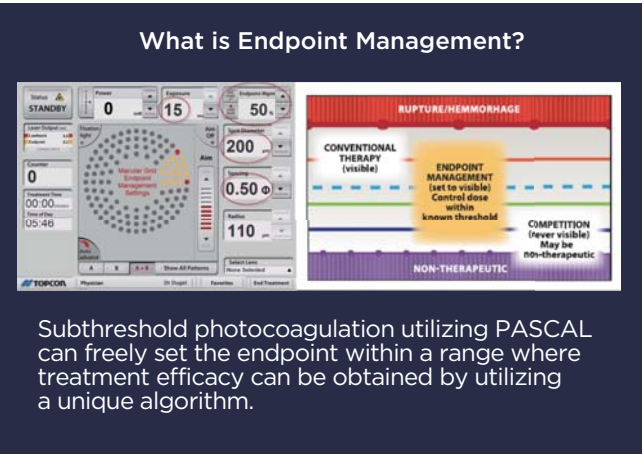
What is Endpoint Management?

Status
STANDBY

Power
0

Exposure
15

Endpoint Mgmt
50

Counter
0

Treatment Time
00:00

Time of Day
05:46

Macular Grid Endpoint Management Settings

Aim

Spot Diameter
200

Spacing
0.50

Radius
110

Show All Patterns

Select Lens
None Selected

TOPCON

Physician

Favorites

End Treatment

RUPTURE/HEMMORHAGE

CONVENTIONAL THERAPY (visible)

ENDPOINT MANAGEMENT (set to visible) Control dose within known threshold

COMPETITION (never visible) May be non-therapeutic

NON-THERAPEUTIC

Subthreshold photocoagulation utilizing PASCAL can freely set the endpoint within a range where treatment efficacy can be obtained by utilizing a unique algorithm.